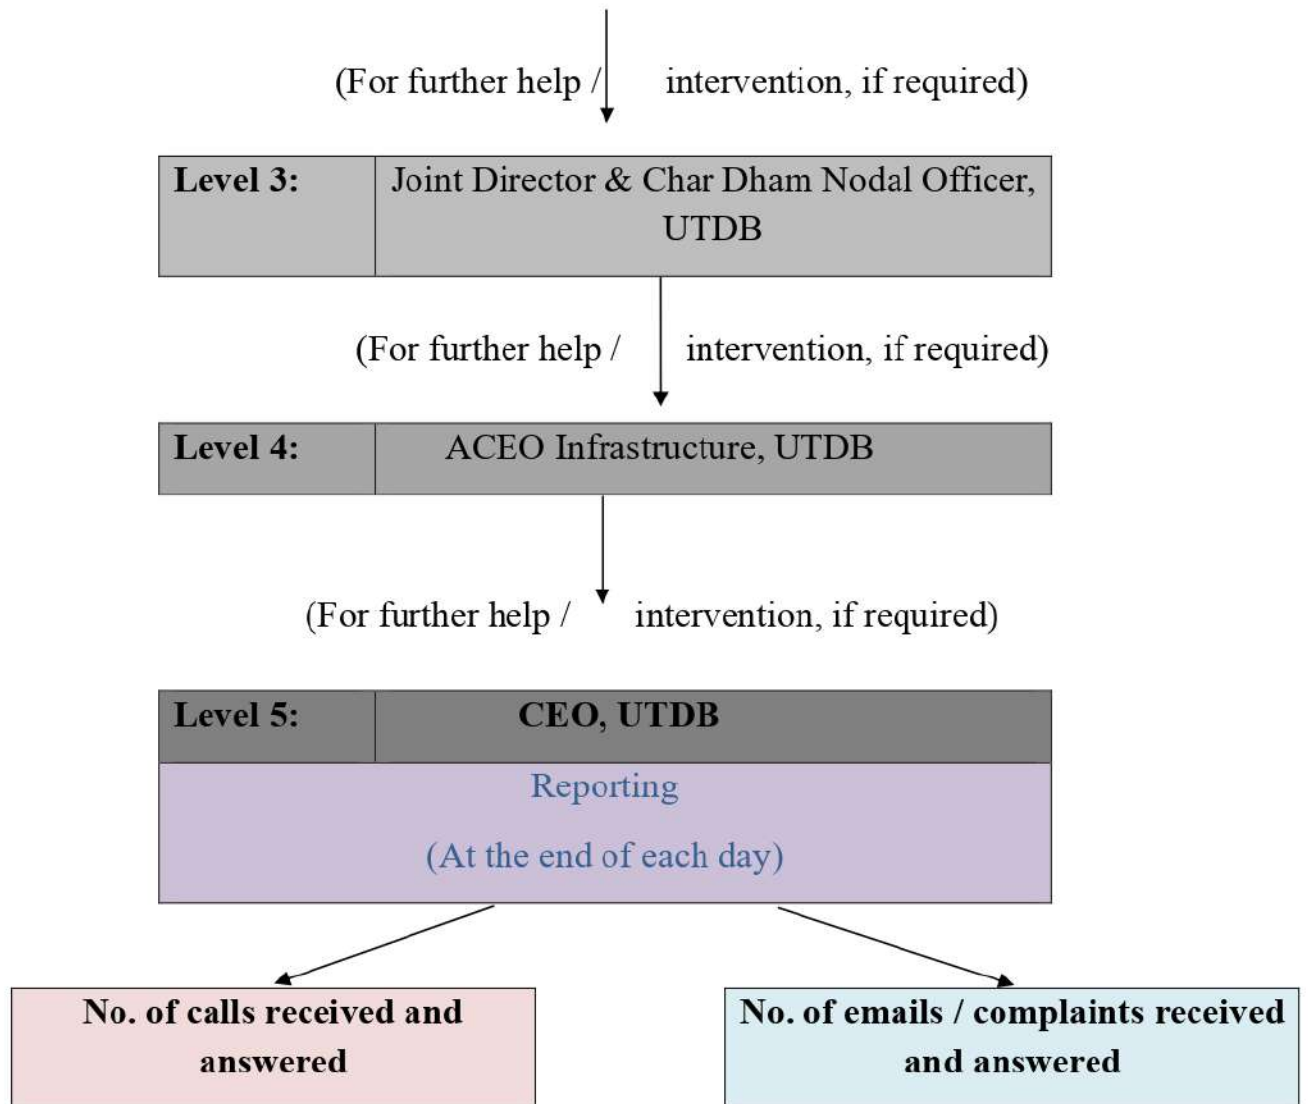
(For further help / intervention, if required)

| Level 3: | Joint Director & Char Dham Nodal Officer, UTDB |
|---|---|

(For further help / intervention, if required)

| Level 4: | ACEO Infrastructure, UTDB |
|---|---|

(For further help / intervention, if required)

| Level 5: | CEO, UTDB |
|---|---|

Reporting

(At the end of each day)

No. of calls received and answered

No. of emails / complaints received and answered